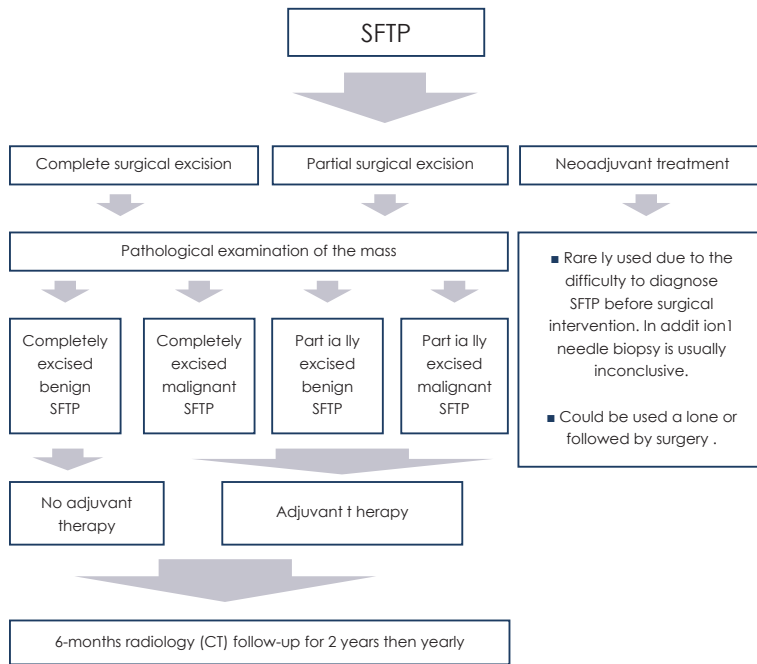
SFTP

Complete surgical excision

Partial surgical excision

Neoadjuvant treatment

Pathological examination of the mass

Completely excised benign SFTP

Completely excised malignant SFTP

Part ia lly excised benign SFTP

Part ia lly excised malignant SFTP

■ Rare ly used due to the difficulty to diagnose SFTP before surgical intervention. In addit ion1 needle biopsy is usually inconclusive.

■ Could be used a lone or followed by surgery .

No adjuvant therapy

Adjuvant t herapy

6-months radiology (CT) follow-up for 2 years then yearly